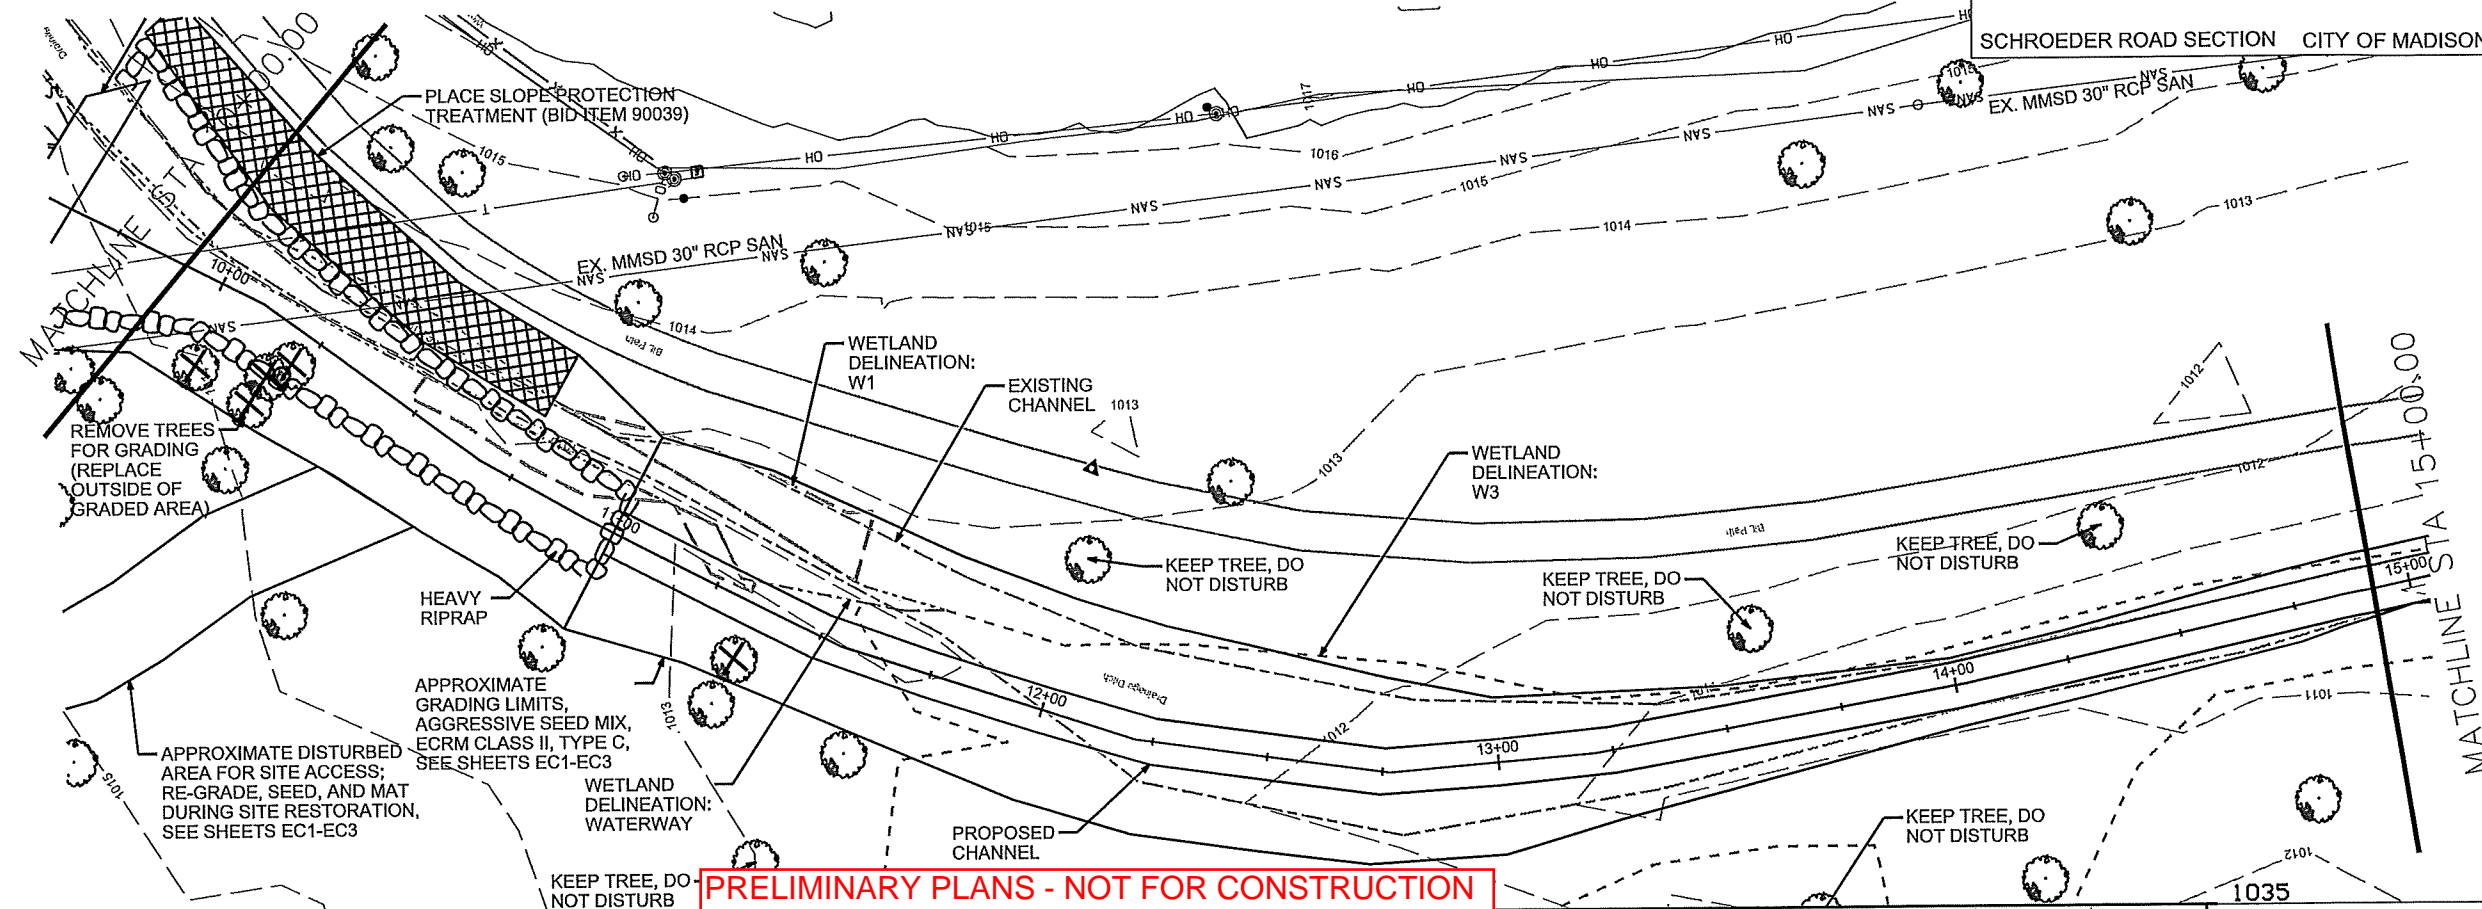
SCHROEDER ROAD SECTION CITY OF MADISON

PLACE SLOPE PROTECTION TREATMENT (BID ITEM 90039)

EX. MMSD 30" RCP SAN

EX. MMSD 30" RCP SAN

MATCHLINE STA 10+00

10+00

11+00

12+00

13+00

14+00

15+00

MATCHLINE STA 15+00.00

WETLAND DELINEATION: W1

EXISTING CHANNEL

WETLAND DELINEATION: W3

REMOVE TREES FOR GRADING (REPLACE OUTSIDE OF GRADED AREA)

KEEP TREE, DO NOT DISTURB

KEEP TREE, DO NOT DISTURB

KEEP TREE, DO NOT DISTURB

HEAVY RIPRAP

APPROXIMATE GRADING LIMITS, AGGRESSIVE SEED MIX, ECRM CLASS II, TYPE C, SEE SHEETS EC1-EC3

APPROXIMATE DISTURBED AREA FOR SITE ACCESS; RE-GRADE, SEED, AND MAT DURING SITE RESTORATION, SEE SHEETS EC1-EC3

WETLAND DELINEATION: WATERWAY

PROPOSED CHANNEL

KEEP TREE, DO NOT DISTURB

KEEP TREE, DO NOT DISTURB

PRELIMINARY PLANS - NOT FOR CONSTRUCTION

1035

1015

1016

1015

1014

1014

1013

1013

1013

1012

1012

1012

1011

1013

1012

1015

1013

1014

1015

1017

1016

Bit Path

Bit Path

Drainage Ditch